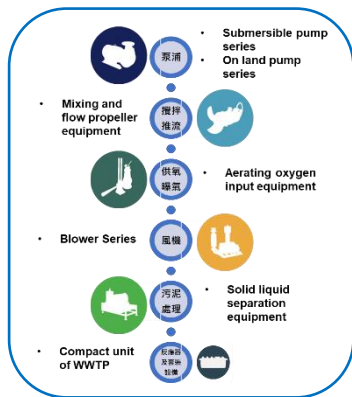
泵浦

• Submersible pump series
• On land pump series

• Mixing and flow propeller equipment

攪拌推流

供氧曝氣

• Aerating oxygen input equipment

• Blower Series

風機

污泥處理

• Solid liquid separation equipment

• Compact unit of WWTP

反應器及整廠設備